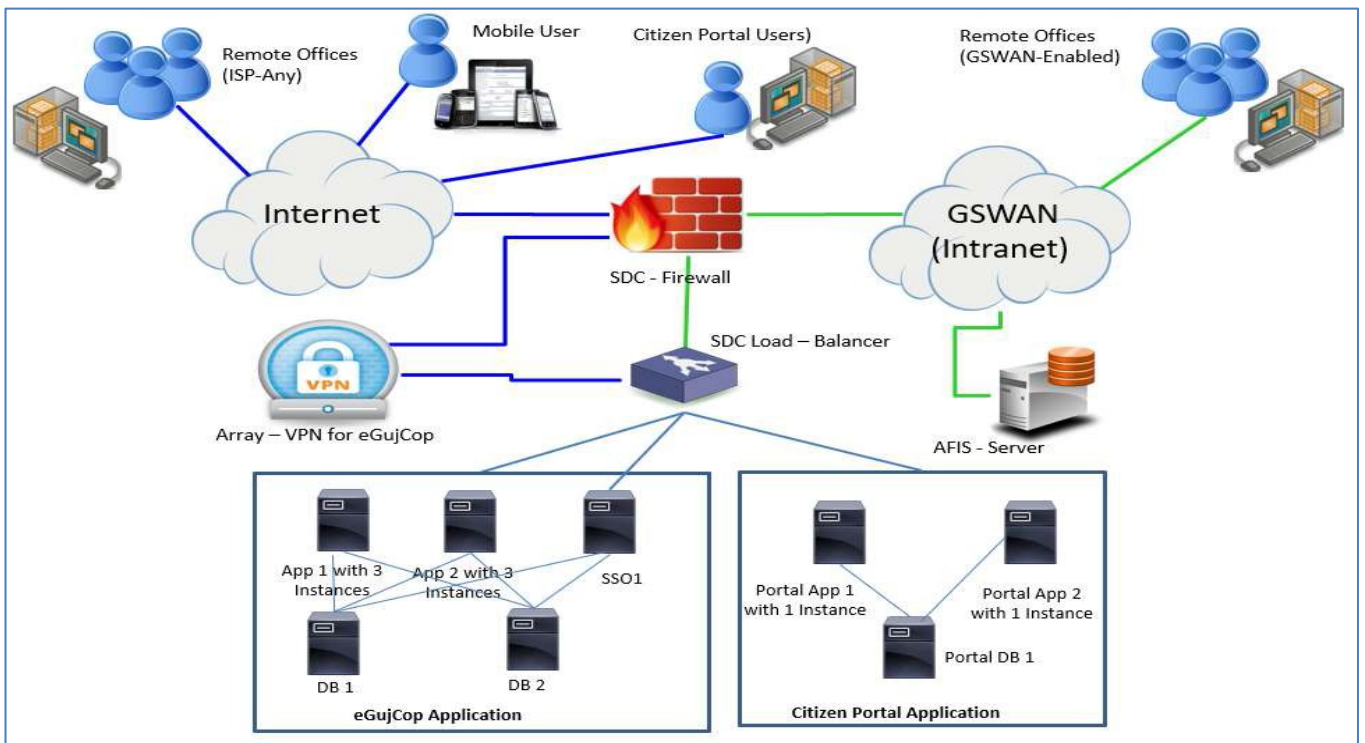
Remote Offices (ISP-Any)

Mobile User

Citizen Portal Users)

Remote Offices (GSWAN-Enabled)

Internet

SDC - Firewall

GSWAN (Intranet)

VPN

SDC Load – Balancer

Array – VPN for eGujCop

AFIS - Server

App 1 with 3 Instances

App 2 with 3 Instances

SSO1

DB 1

DB 2

eGujCop Application

Portal App 1 with 1 Instance

Portal App 2 with 1 Instance

Portal DB 1

Citizen Portal Application